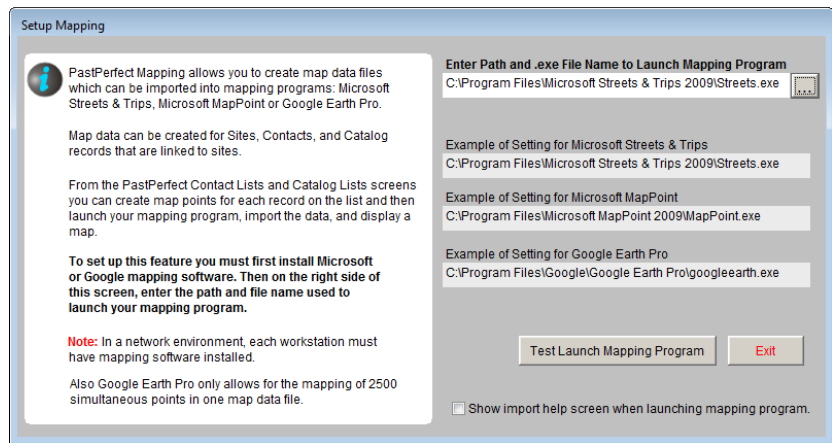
Setup Mapping

PastPerfect Mapping allows you to create map data files which can be imported into mapping programs: Microsoft Streets & Trips, Microsoft MapPoint or Google Earth Pro.

Map data can be created for Sites, Contacts, and Catalog records that are linked to sites.

From the PastPerfect Contact Lists and Catalog Lists screens you can create map points for each record on the list and then launch your mapping program, import the data, and display a map.

**To set up this feature you must first install Microsoft or Google mapping software. Then on the right side of this screen, enter the path and file name used to launch your mapping program.**

Note: In a network environment, each workstation must have mapping software installed.

Also Google Earth Pro only allows for the mapping of 2500 simultaneous points in one map data file.

Enter Path and .exe File Name to Launch Mapping Program
C:\Program Files\Microsoft Streets & Trips 2009\Streets.exe
...

Example of Setting for Microsoft Streets & Trips
C:\Program Files\Microsoft Streets & Trips 2009\Streets.exe

Example of Setting for Microsoft MapPoint
C:\Program Files\Microsoft MapPoint 2009\MapPoint.exe

Example of Setting for Google Earth Pro
C:\Program Files\Google\Google Earth Pro\googleearth.exe

Test Launch Mapping Program
Exit

Show import help screen when launching mapping program.